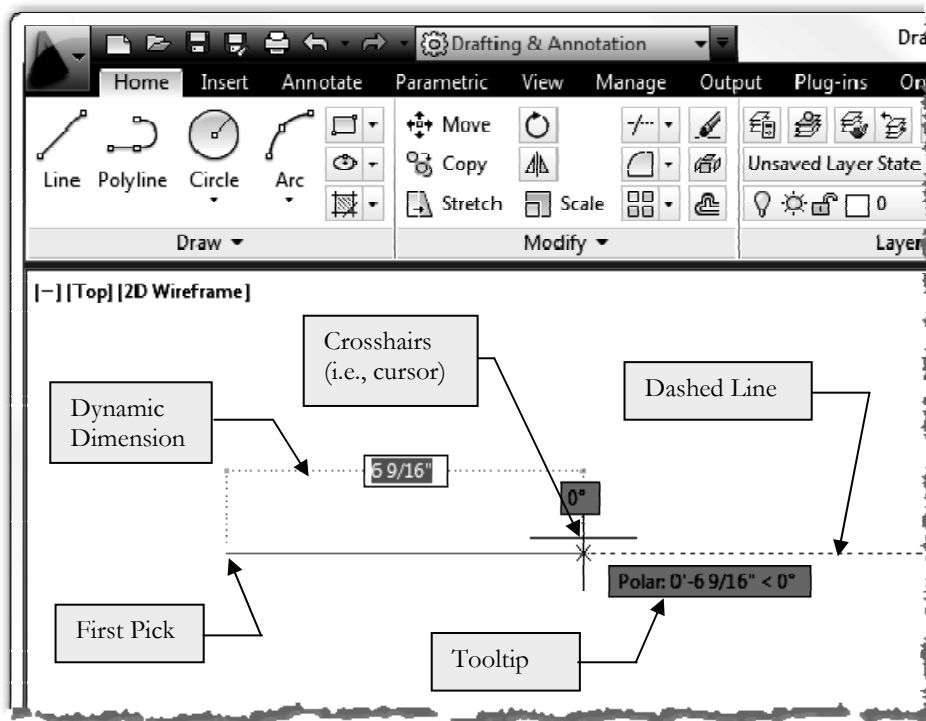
Drafting & Annotation

Dra

Home Insert Annotate Parametric View Manage Output Plug-ins On

Line Polyline Circle Arc

Move

Copy

Stretch

Scale

Unsaved Layer State

0

Draw

Modify

Layer

[−] [Top] [2D Wireframe]

Crosshairs (i.e., cursor)

Dashed Line

Dynamic Dimension

6 9/16"

0°

Polar: 0'-6 9/16" < 0°

First Pick

Tooltip